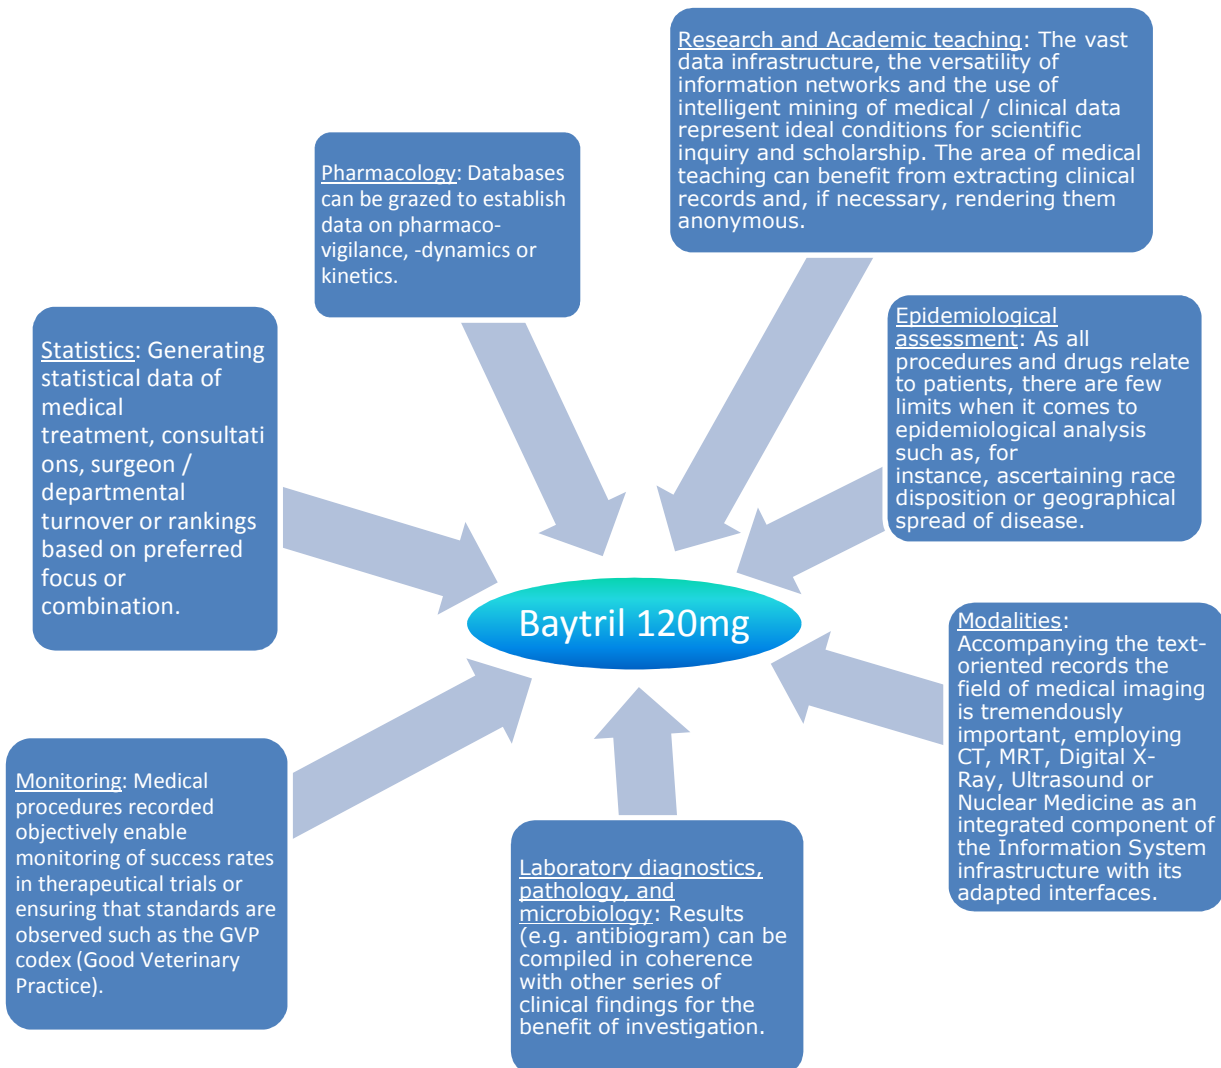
Research and Academic teaching: The vast data infrastructure, the versatility of information networks and the use of intelligent mining of medical / clinical data represent ideal conditions for scientific inquiry and scholarship. The area of medical teaching can benefit from extracting clinical records and, if necessary, rendering them anonymous.

Pharmacology: Databases can be grazed to establish data on pharmaco-vigilance, -dynamics or kinetics.

Statistics: Generating statistical data of medical treatment, consultations, surgeon / departmental turnover or rankings based on preferred focus or combination.

Epidemiological assessment: As all procedures and drugs relate to patients, there are few limits when it comes to epidemiological analysis such as, for instance, ascertaining race disposition or geographical spread of disease.

Baytril 120mg

Modalities: Accompanying the text-oriented records the field of medical imaging is tremendously important, employing CT, MRT, Digital X-Ray, Ultrasound or Nuclear Medicine as an integrated component of the Information System infrastructure with its adapted interfaces.

Monitoring: Medical procedures recorded objectively enable monitoring of success rates in therapeutical trials or ensuring that standards are observed such as the GVP codex (Good Veterinary Practice).

Laboratory diagnostics, pathology, and microbiology: Results (e.g. antibiogram) can be compiled in coherence with other series of clinical findings for the benefit of investigation.